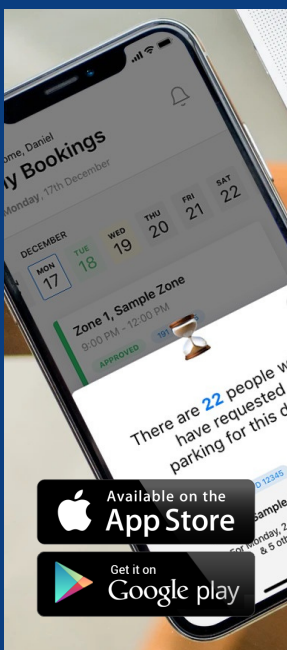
ome, Daniel
y Bookings
Monday, 17th December

DECEMBER
MON 17
TUE 18
WED 19
THU 20
FRI 21
SAT 22

Zone 1, Sample Zone
9:00 PM - 12:00 PM
APPROVED
101

There are 22 people w
have requested
parking for this d

D 12345
Sample
For Monday, 2
& 5 oth

Available on the
App Store

Get it on
Google play